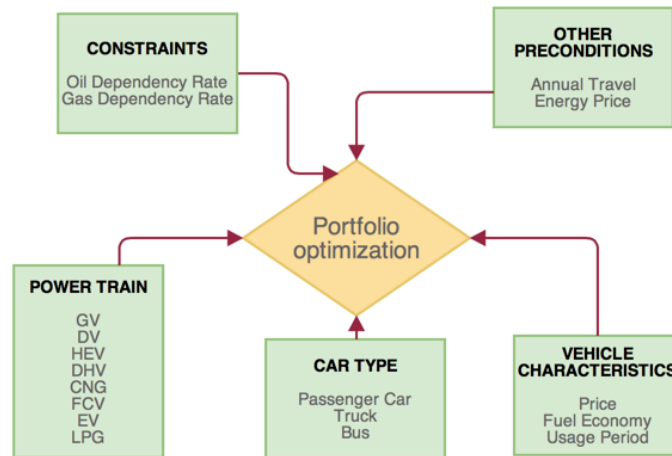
CONSTRAINTS

Oil Dependency Rate
Gas Dependency Rate

OTHER PRECONDITIONS

Annual Travel
Energy Price

Portfolio optimization

POWER TRAIN

GV
DV
HEV
DHV
CNG
FCV
EV
LPG

CAR TYPE

Passenger Car
Truck
Bus

VEHICLE CHARACTERISTICS

Price
Fuel Economy
Usage Period